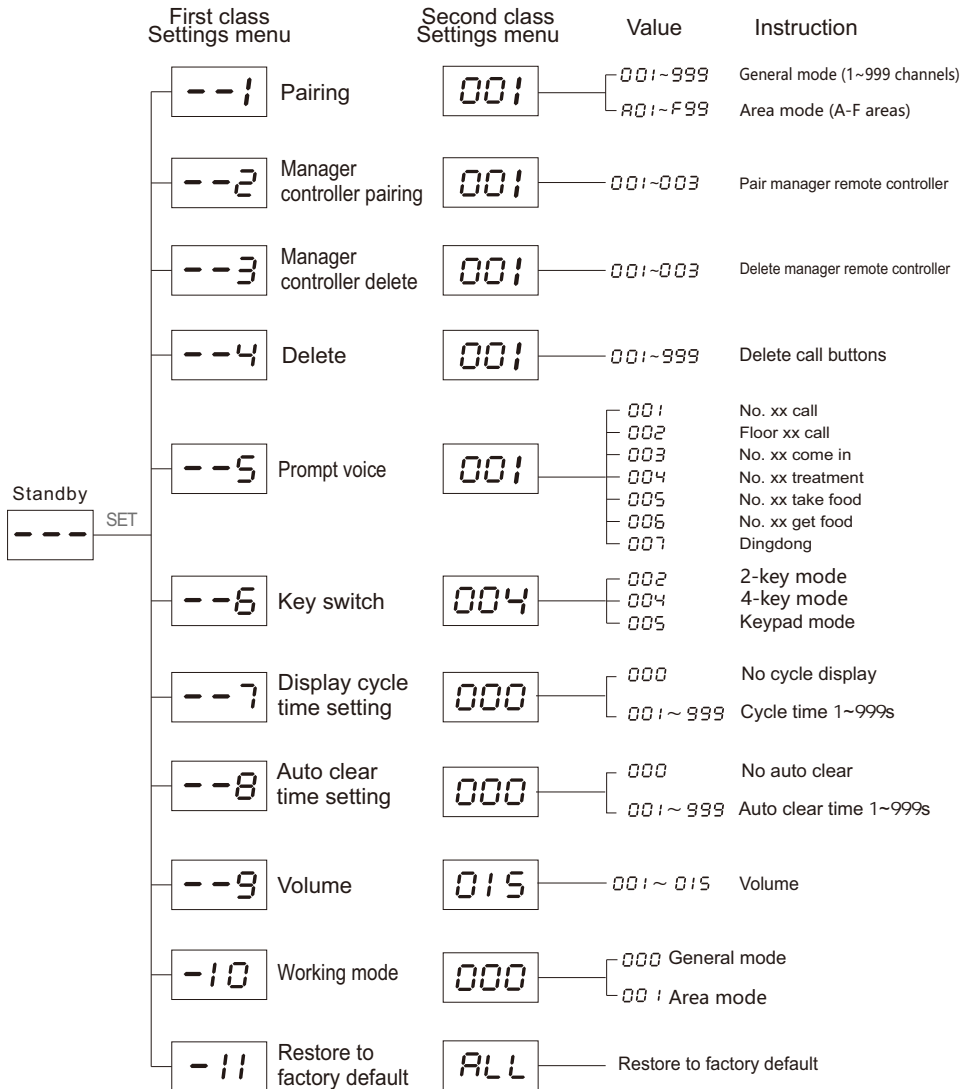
First class Settings menu

Second class Settings menu

Value

Instruction

Standby

---

SET

--1 Pairing

001

001~999 General mode (1~999 channels)

A01~F99 Area mode (A-F areas)

--2 Manager controller pairing

001

001~003 Pair manager remote controller

--3 Manager controller delete

001

001~003 Delete manager remote controller

--4 Delete

001

001~999 Delete call buttons

--5 Prompt voice

001

001 No. xx call

002 Floor xx call

003 No. xx come in

004 No. xx treatment

005 No. xx take food

006 No. xx get food

007 Dingdong

--6 Key switch

004

002 2-key mode

004 4-key mode

005 Keypad mode

--7 Display cycle time setting

000

000 No cycle display

001~999 Cycle time 1~999s

--8 Auto clear time setting

000

000 No auto clear

001~999 Auto clear time 1~999s

--9 Volume

015

001~015 Volume

-10 Working mode

000

000 General mode

001 Area mode

-11 Restore to factory default

ALL

Restore to factory default